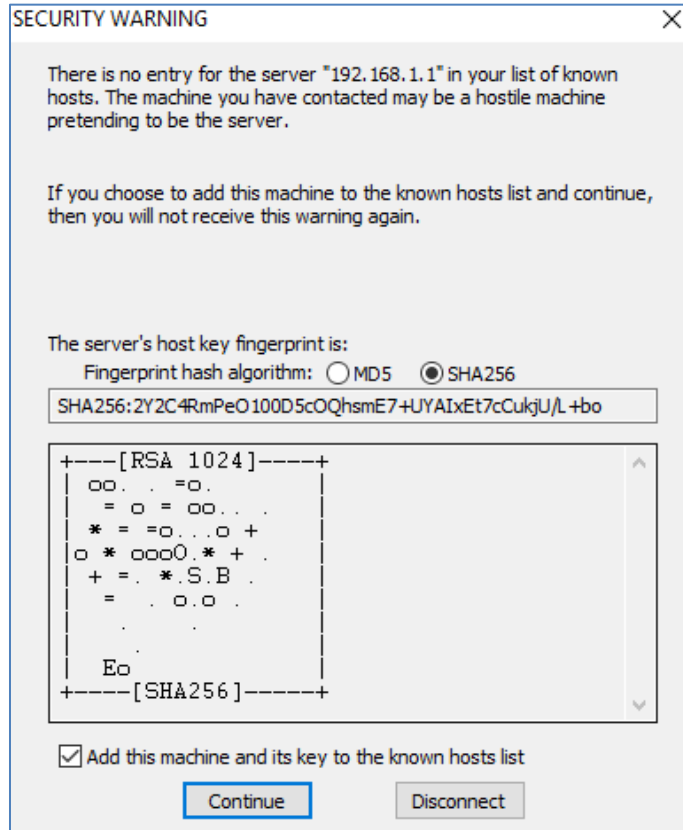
SECURITY WARNING

There is no entry for the server "192.168.1.1" in your list of known hosts. The machine you have contacted may be a hostile machine pretending to be the server.

If you choose to add this machine to the known hosts list and continue, then you will not receive this warning again.

The server's host key fingerprint is:

Fingerprint hash algorithm: MD5 SHA256

SHA256:2Y2C4RmPeO100D5cOQhsmE7+UYAIxEt7cCukjU/L+bo

+---[RSA 1024]----+
| oo. . =o. |
| = o = oo.. . |
| * = =o...o + |
|o * oooO.* + . |
| + =. *.S.B . |
| = . o.o . |
| . . |
| . |
| Eo |
+----[SHA256]-----+

Add this machine and its key to the known hosts list

Continue

Disconnect